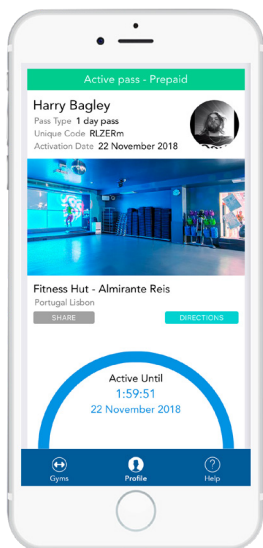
Active pass - Prepaid

Harry Bagley

Pass Type 1 day pass

Unique Code RLZERm

Activation Date 22 November 2018

Fitness Hut - Almirante Reis

Portugal Lisbon

SHARE

DIRECTIONS

Active Until

1:59:51

22 November 2018

Gyms

Profile

Help